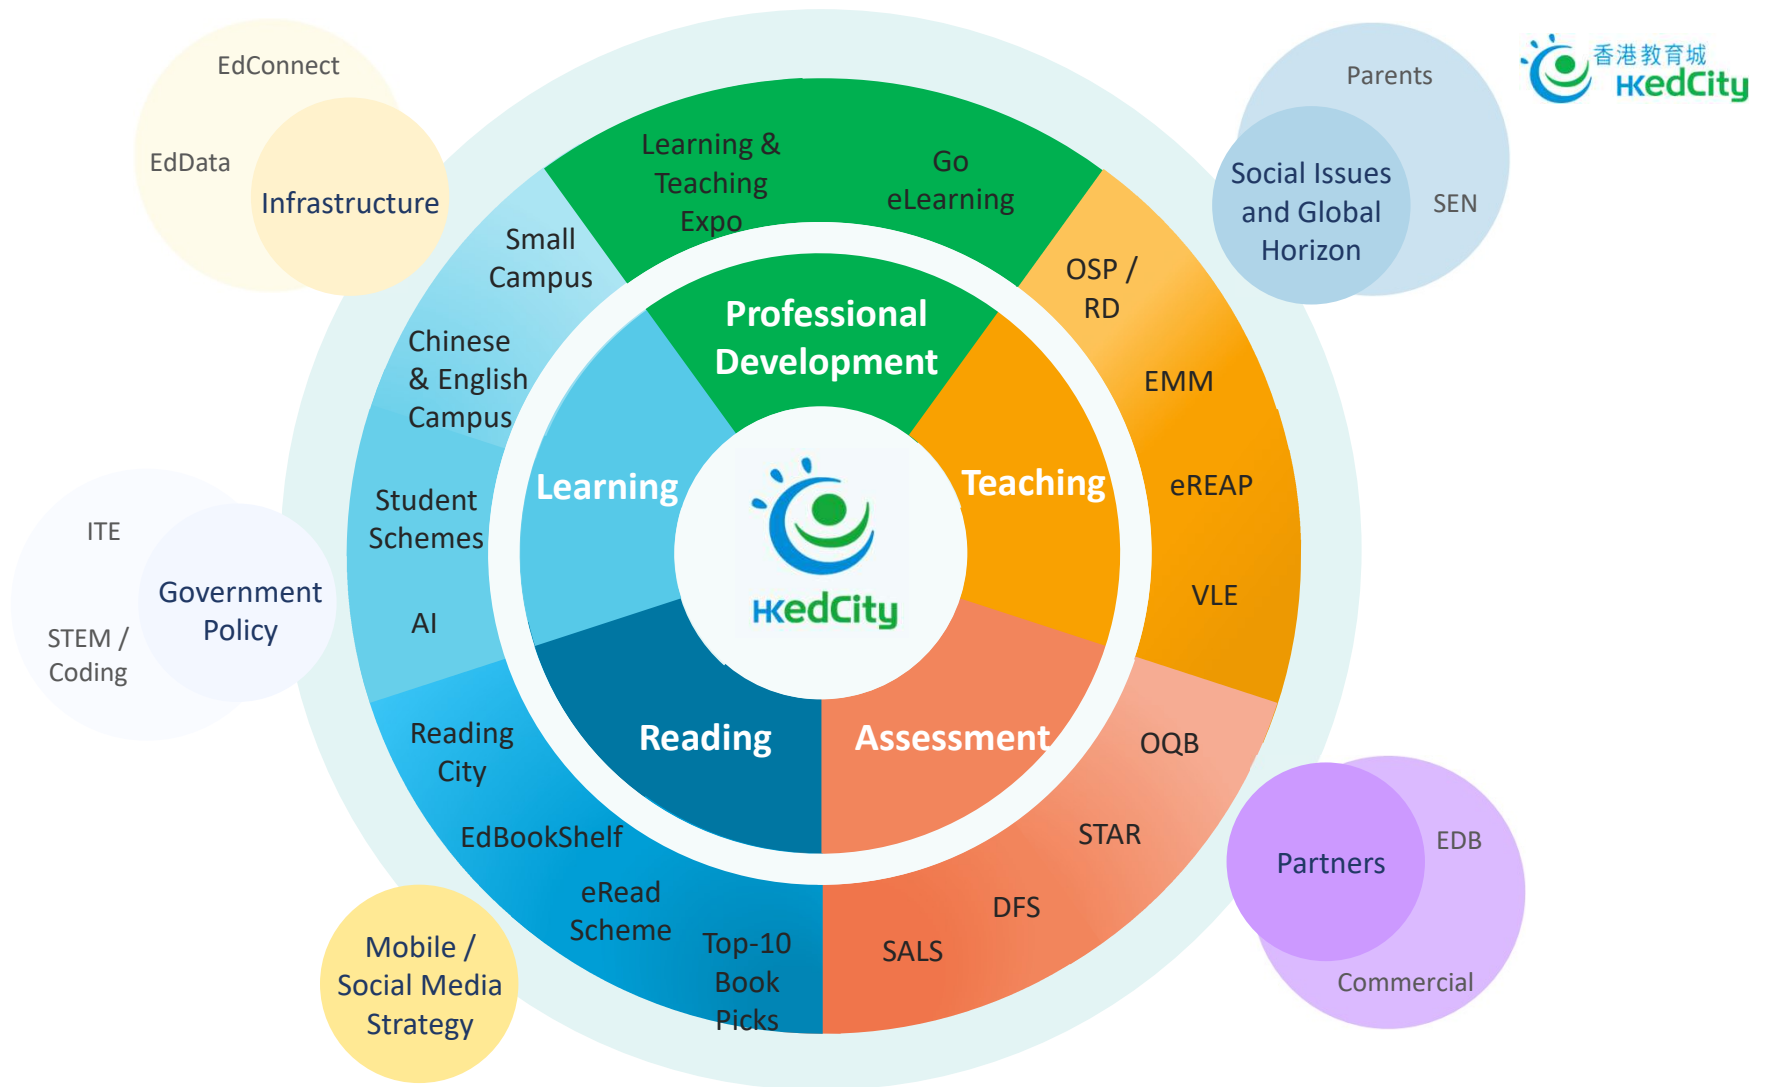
香港教育城
HKedCity

EdConnect
EdData
Infrastructure

Parents
Social Issues and Global Horizon
SEN

Learning & Teaching Expo
Go eLearning
Small Campus
Chinese & English Campus
Student Schemes
AI
OSP / RD
EMM
eREAP
VLE

Professional Development
Learning
Teaching
Reading
Assessment
HKedCity

ITE
Government Policy
STEM / Coding

Reading City
EdBookShelf
eRead Scheme
Top-10 Book Picks
OQB
STAR
DFS
SALS

Mobile / Social Media Strategy

Partners
EDB
Commercial